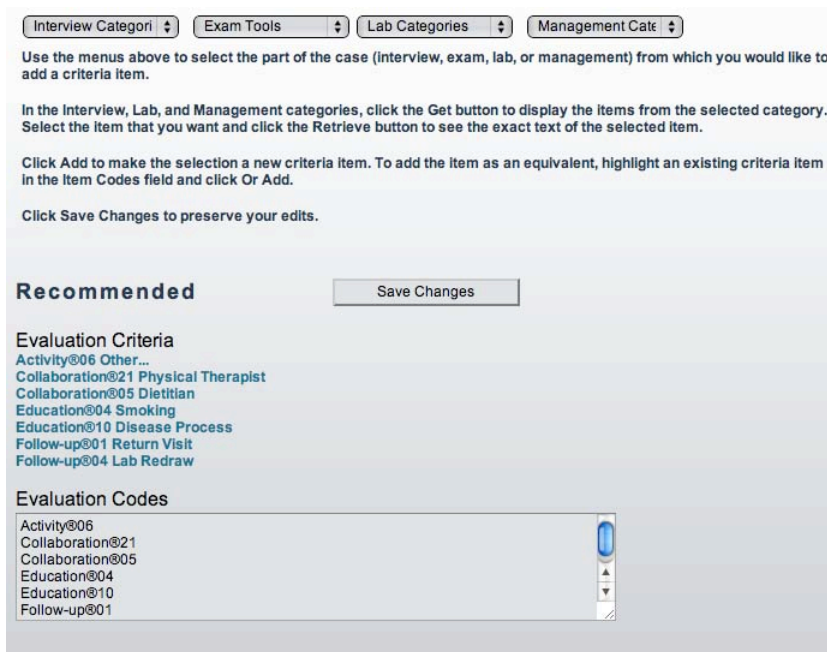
Interview Categori
Exam Tools
Lab Categories
Management Cate

Use the menus above to select the part of the case (interview, exam, lab, or management) from which you would like to add a criteria item.

In the Interview, Lab, and Management categories, click the Get button to display the items from the selected category. Select the item that you want and click the Retrieve button to see the exact text of the selected item.

Click Add to make the selection a new criteria item. To add the item as an equivalent, highlight an existing criteria item in the Item Codes field and click Or Add.

Click Save Changes to preserve your edits.

Recommended

Save Changes

Evaluation Criteria
Activity®06 Other...
Collaboration®21 Physical Therapist
Collaboration®05 Dietitian
Education®04 Smoking
Education®10 Disease Process
Follow-up®01 Return Visit
Follow-up®04 Lab Redraw

Evaluation Codes
Activity®06
Collaboration®21
Collaboration®05
Education®04
Education®10
Follow-up®01